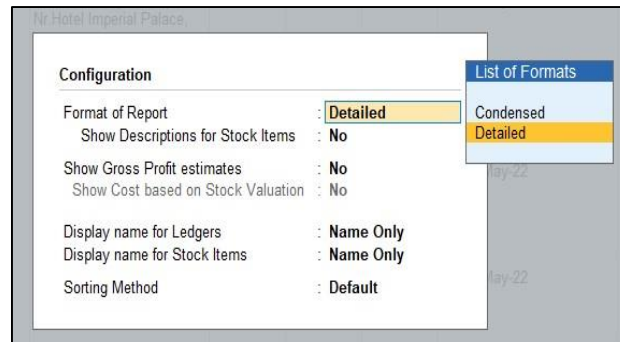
Nr.Hotel Imperial Palace,

Configuration

Format of Report : Detailed
Show Descriptions for Stock Items : No

Show Gross Profit estimates : No
Show Cost based on Stock Valuation : No

Display name for Ledgers : Name Only
Display name for Stock Items : Name Only

Sorting Method : Default

List of Formats

Condensed
Detailed

May-22

May-22